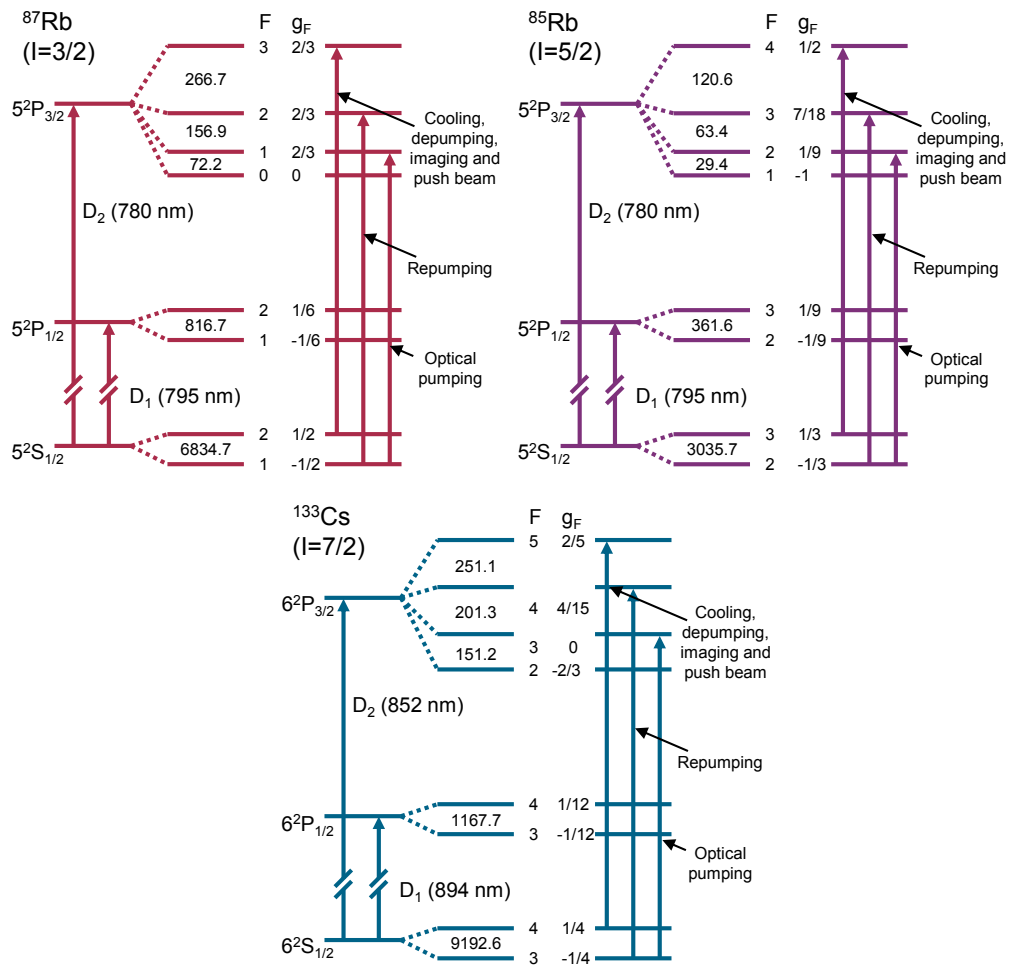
$^{87}$Rb
(I=3/2)

F $g_F$

3 2/3
266.7
$5^2P_{3/2}$
2 2/3
156.9
1 2/3
72.2
0 0

Cooling, depumping, imaging and push beam

$D_2$ (780 nm)

Repumping

2 1/6
$5^2P_{1/2}$
816.7
1 -1/6

Optical pumping

$D_1$ (795 nm)

2 1/2
$5^2S_{1/2}$
6834.7
1 -1/2

$^{85}$Rb
(I=5/2)

F $g_F$

4 1/2
120.6
$5^2P_{3/2}$
3 7/18
63.4
2 1/9
29.4
1 -1

Cooling, depumping, imaging and push beam

$D_2$ (780 nm)

Repumping

3 1/9
$5^2P_{1/2}$
361.6
2 -1/9

Optical pumping

$D_1$ (795 nm)

3 1/3
$5^2S_{1/2}$
3035.7
2 -1/3

$^{133}$Cs
(I=7/2)

F $g_F$

5 2/5
251.1
$6^2P_{3/2}$
201.3
4 4/15
3 0
151.2
2 -2/3

Cooling, depumping, imaging and push beam

$D_2$ (852 nm)

Repumping

4 1/12
$6^2P_{1/2}$
1167.7
3 -1/12

Optical pumping

$D_1$ (894 nm)

4 1/4
$6^2S_{1/2}$
9192.6
3 -1/4